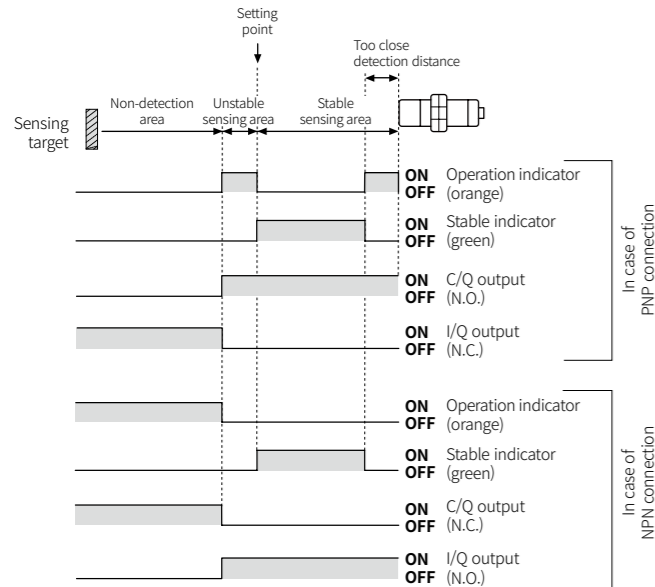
Setting point

Too close detection distance

Sensing target

Non-detection area

Unstable sensing area

Stable sensing area

ON OFF Operation indicator (orange)

ON OFF Stable indicator (green)

ON OFF C/Q output (N.O.)

ON OFF I/Q output (N.C.)

In case of PNP connection

ON OFF Operation indicator (orange)

ON OFF Stable indicator (green)

ON OFF C/Q output (N.C.)

ON OFF I/Q output (N.O.)

In case of NPN connection